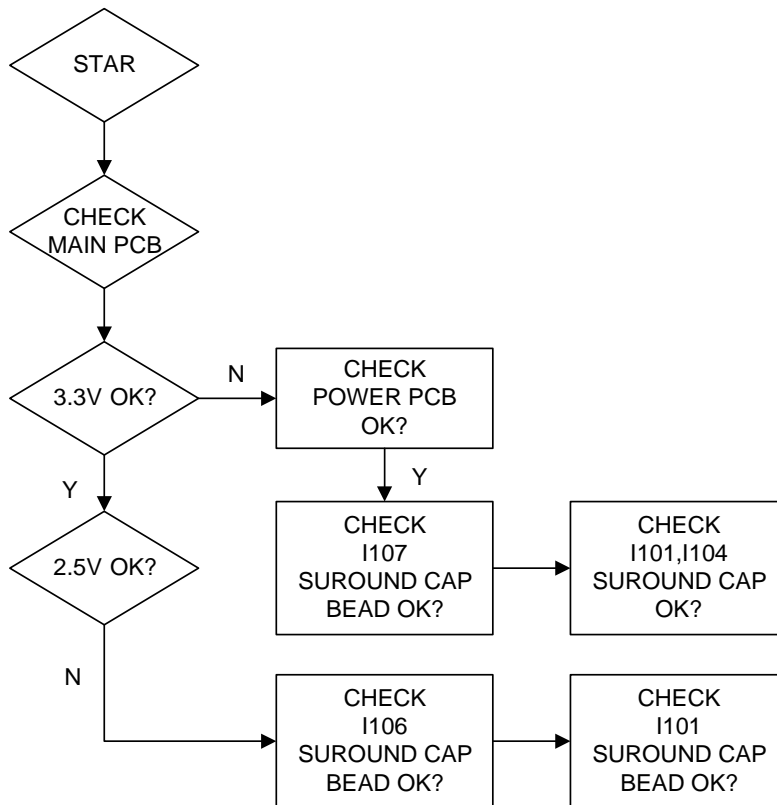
STAR

CHECK MAIN PCB

3.3V OK?

N

CHECK POWER PCB OK?

Y

Y

2.5V OK?

CHECK I107 SUROUND CAP BEAD OK?

CHECK I101,I104 SUROUND CAP OK?

N

CHECK I106 SUROUND CAP BEAD OK?

CHECK I101 SUROUND CAP BEAD OK?